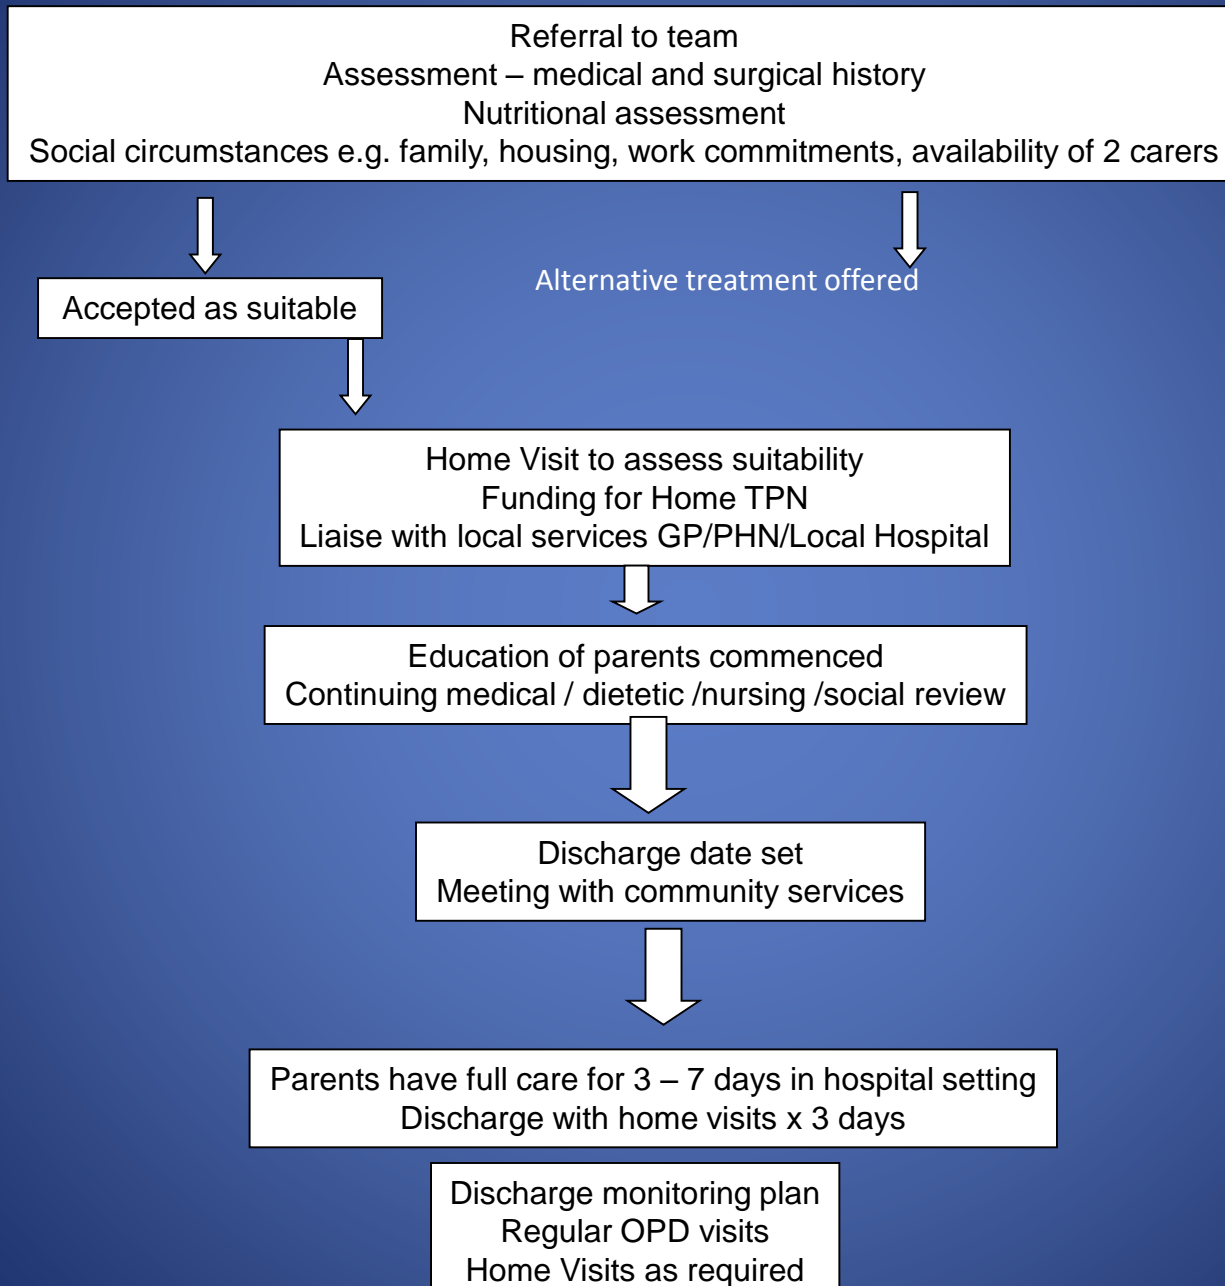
Referral to team
Assessment – medical and surgical history
Nutritional assessment
Social circumstances e.g. family, housing, work commitments, availability of 2 carers

Accepted as suitable

Alternative treatment offered

Home Visit to assess suitability
Funding for Home TPN
Liaise with local services GP/PHN/Local Hospital

Education of parents commenced
Continuing medical / dietetic /nursing /social review

Discharge date set
Meeting with community services

Parents have full care for 3 – 7 days in hospital setting
Discharge with home visits x 3 days

Discharge monitoring plan
Regular OPD visits
Home Visits as required